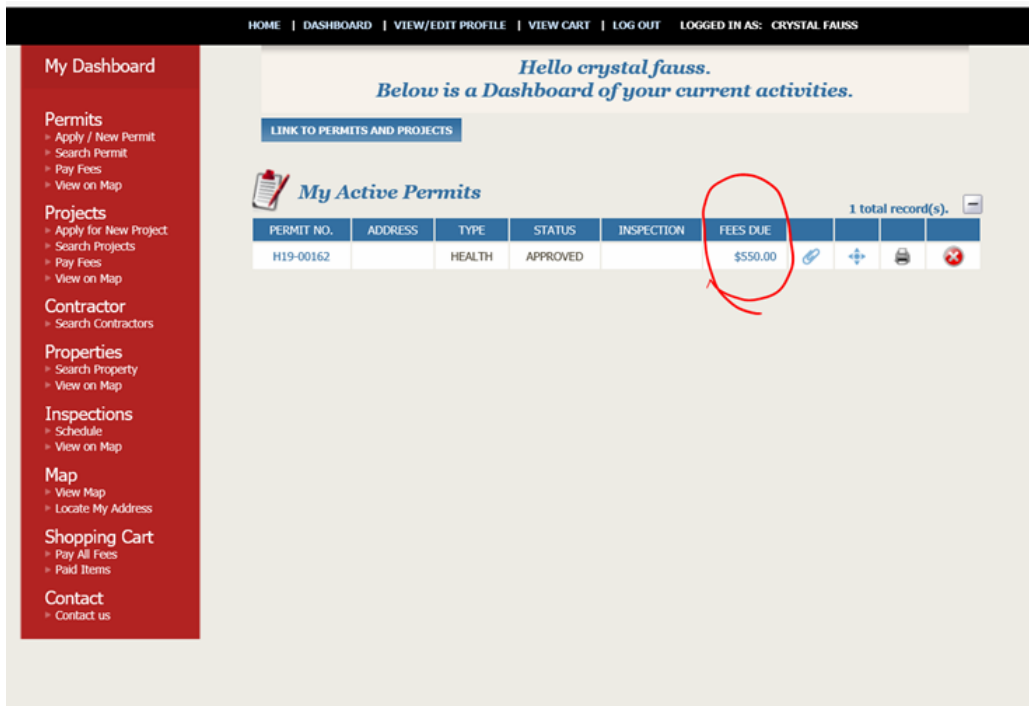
HOME | DASHBOARD | VIEW/EDIT PROFILE | VIEW CART | LOG OUT LOGGED IN AS: CRYSTAL FAUSS

My Dashboard

Permits
Apply / New Permit
Search Permit
Pay Fees
View on Map

Projects
Apply for New Project
Search Projects
Pay Fees
View on Map

Contractor
Search Contractors

Properties
Search Property
View on Map

Inspections
Schedule
View on Map

Map
View Map
Locate My Address

Shopping Cart
Pay All Fees
Paid Items

Contact
Contact us

Hello crystal fauss.
Below is a Dashboard of your current activities.

LINK TO PERMITS AND PROJECTS

My Active Permits

1 total record(s).

| PERMIT NO. | ADDRESS | TYPE | STATUS | INSPECTION | FEES DUE | | | | |
|---|---|---|---|---|---|---|---|---|---|
| H19-00162 | | HEALTH | APPROVED | | $550.00 | | | | |